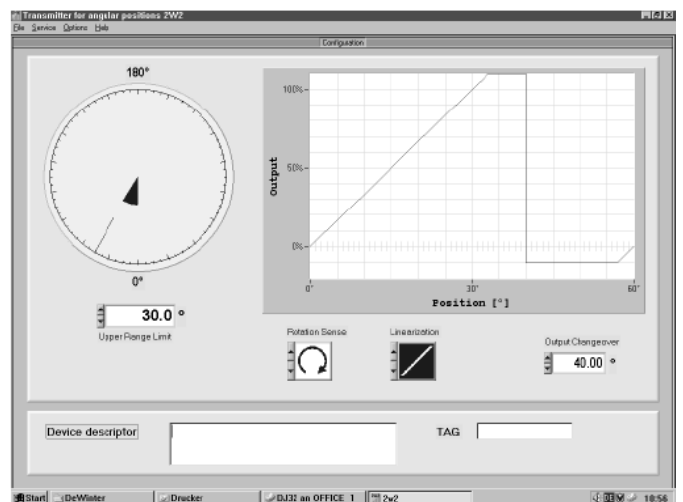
Transmitter for angular positions 2W2
File Service Options Help
Configuration
180°
0°
30.0 °
Upper Range Limit
100%
50%
0%
Output
0°
30°
60°
Position [°]
Rotation Sense
Linearization
Output Changeover
40.00 °
Device descriptor
TAG
Start DeWinter Drucker DJ3 an OFFICE 1 2w2 18:56